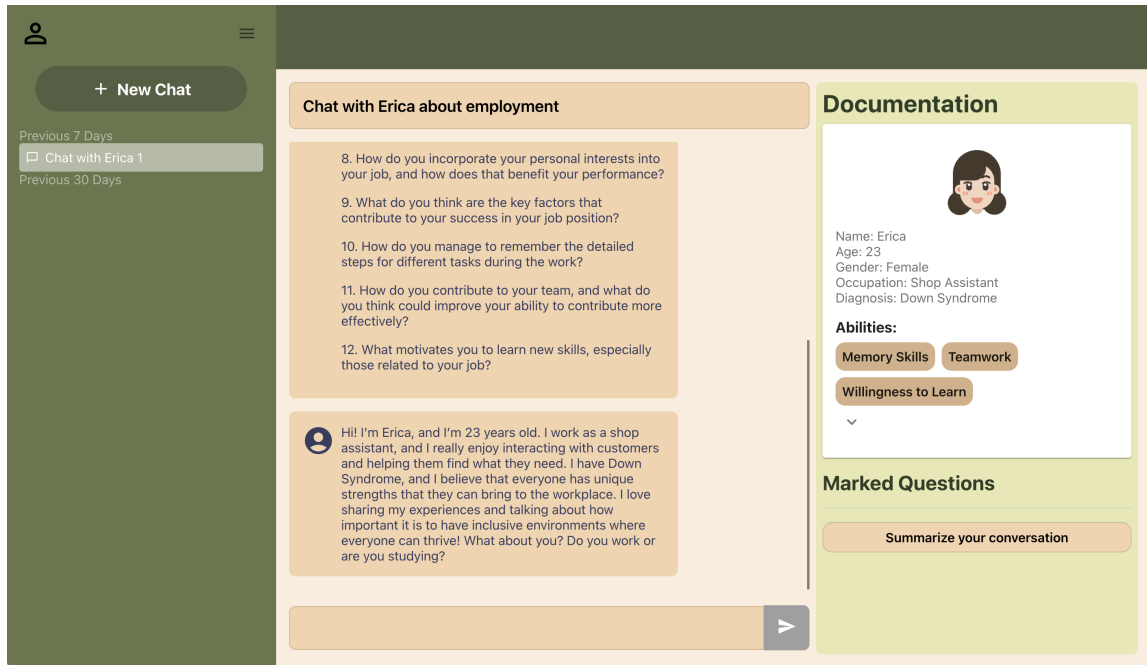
+ New Chat

Previous 7 Days

Chat with Erica 1

Previous 30 Days

Chat with Erica about employment

8. How do you incorporate your personal interests into your job, and how does that benefit your performance?

9. What do you think are the key factors that contribute to your success in your job position?

10. How do you manage to remember the detailed steps for different tasks during the work?

11. How do you contribute to your team, and what do you think could improve your ability to contribute more effectively?

12. What motivates you to learn new skills, especially those related to your job?

Hi! I'm Erica, and I'm 23 years old. I work as a shop assistant, and I really enjoy interacting with customers and helping them find what they need. I have Down Syndrome, and I believe that everyone has unique strengths that they can bring to the workplace. I love sharing my experiences and talking about how important it is to have inclusive environments where everyone can thrive! What about you? Do you work or are you studying?

Documentation

Name: Erica
Age: 23
Gender: Female
Occupation: Shop Assistant
Diagnosis: Down Syndrome

Abilities:

Memory Skills
Teamwork
Willingness to Learn

Marked Questions

Summarize your conversation